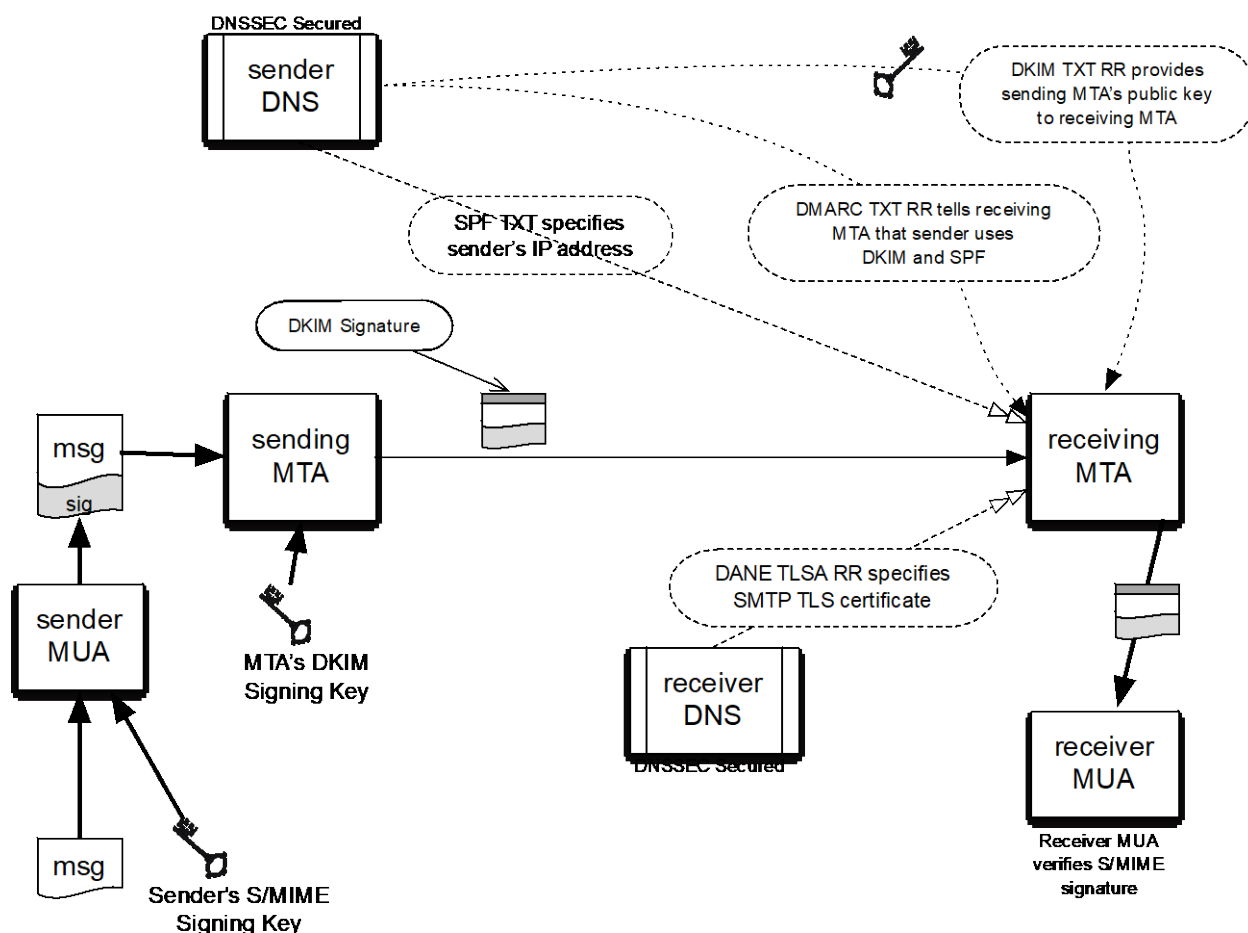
DNSSEC Secured

sender DNS

DKIM TXT RR provides sending MTA's public key to receiving MTA

SPF TXT specifies sender's IP address

DMARC TXT RR tells receiving MTA that sender uses DKIM and SPF

DKIM Signature

msg

sig

sending MTA

receiving MTA

sender MUA

MTA's DKIM Signing Key

DANE TLSA RR specifies SMTP TLS certificate

receiver DNS

DNSSEC Secured

receiver MUA

msg

Sender's S/MIME Signing Key

Receiver MUA verifies S/MIME signature